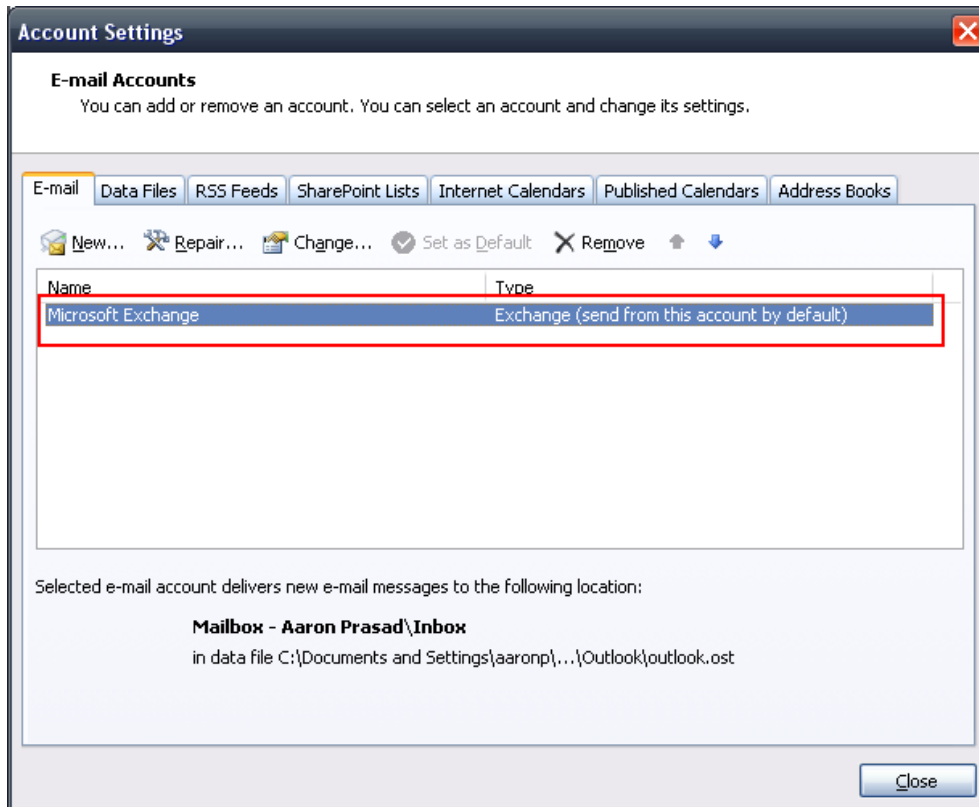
Account Settings

E-mail Accounts
You can add or remove an account. You can select an account and change its settings.

E-mail | Data Files | RSS Feeds | SharePoint Lists | Internet Calendars | Published Calendars | Address Books

New... Repair... Change... Set as Default Remove

| Name | Type |
|---|---|
| Microsoft Exchange | Exchange (send from this account by default) |

Selected e-mail account delivers new e-mail messages to the following location:

Mailbox - Aaron Prasad\Inbox
in data file C:\Documents and Settings\aaronp\...\Outlook\outlook.ost

Close